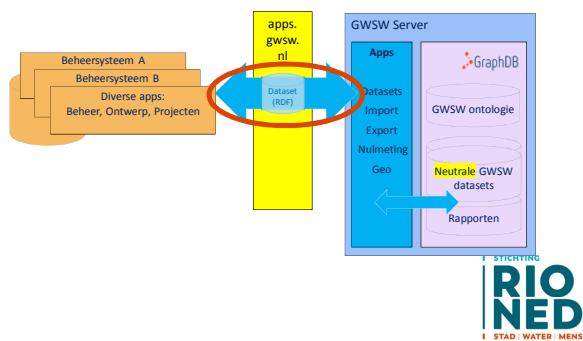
Beheersysteem A
Beheersysteem B
Diverse apps:
Beheer, Ontwerp, Projecten

apps.
gwsw.
nl

Dataset
(RDF)

GWSW Server

Apps

Datasets
Import
Export
Nulmeting
Geo

GraphDB

GWSW ontologie

Neutrale GWSW datasets

Rapporten

STICHTING
RIONED
STAD | WATER | MENS